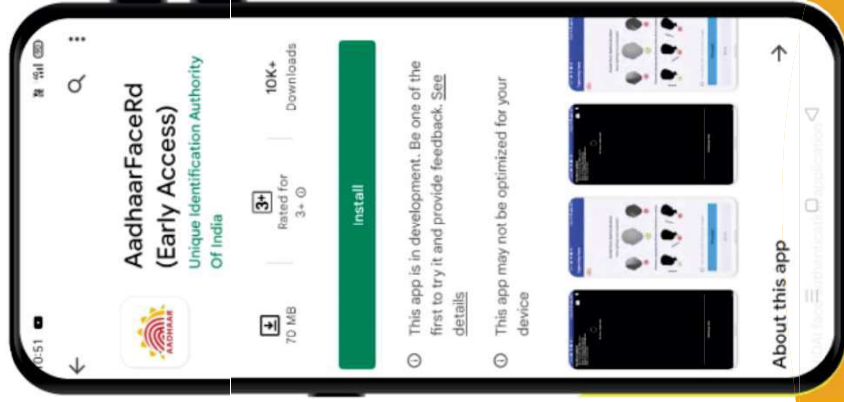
10:51

AADHAAR

AadhaarFaceRd (Early Access)

Unique Identification Authority Of India

70 MB

3+
Rated for 3+ ⓘ

10K+
Downloads

Install

ⓘ This app is in development. Be one of the first to try it and provide feedback. See details

ⓘ This app may not be optimized for your device

About this app →